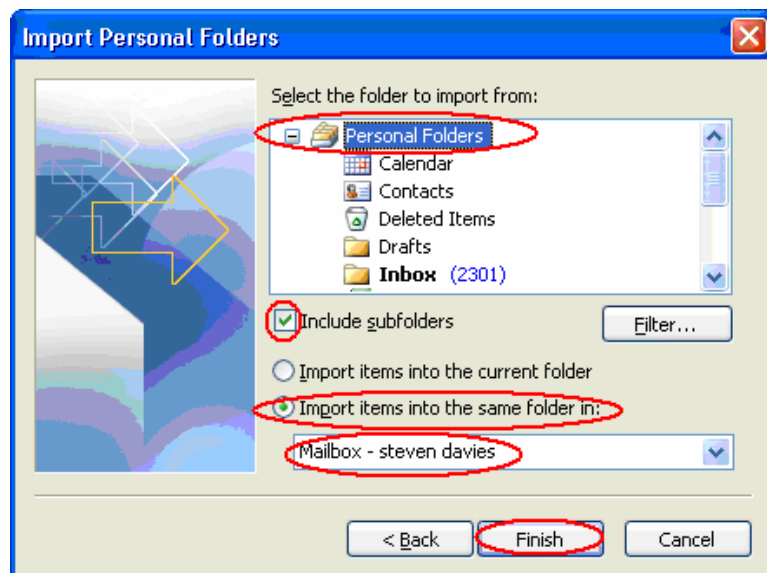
Import Personal Folders

Select the folder to import from:

Personal Folders
Calendar
Contacts
Deleted Items
Drafts
Inbox (2301)

Include subfolders

Filter...

Import items into the current folder

Import items into the same folder in:

Mailbox - steven davies

< Back

Finish

Cancel